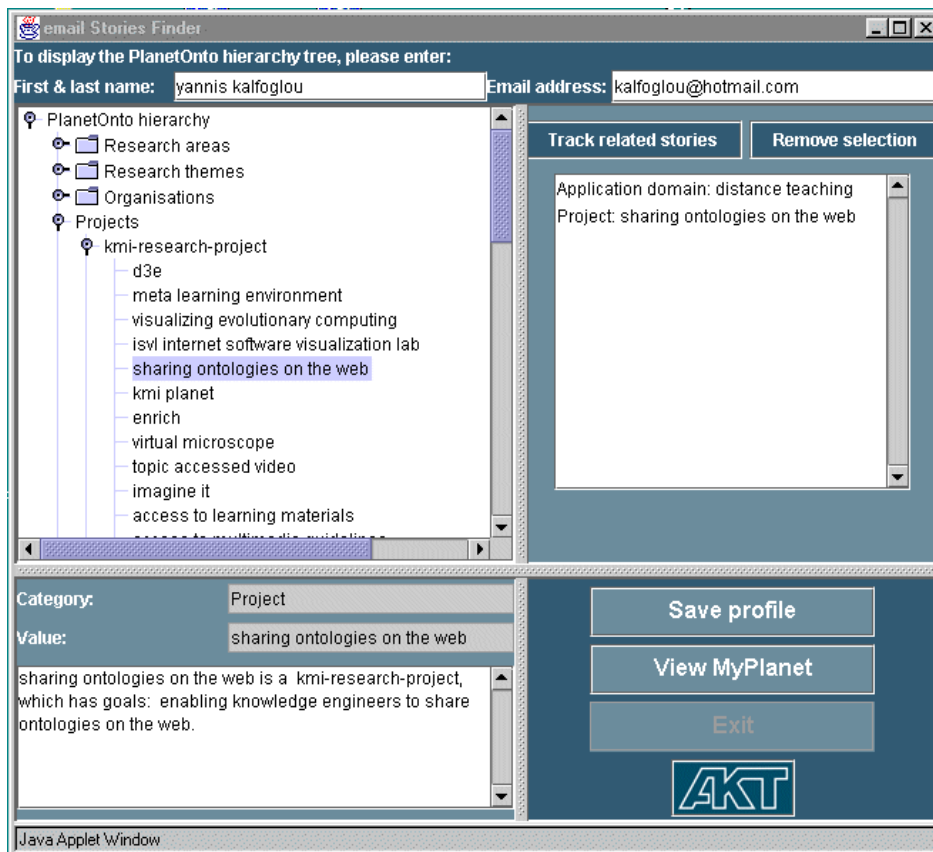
email Stories Finder

To display the PlanetOnto hierarchy tree, please enter:

First & last name: yannis kalfoglou

Email address: kalfoglou@hotmail.com

PlanetOnto hierarchy
Research areas
Research themes
Organisations
Projects
kmi-research-project
d3e
meta learning environment
visualizing evolutionary computing
isvl internet software visualization lab
sharing ontologies on the web
kmi planet
enrich
virtual microscope
topic accessed video
imagine it
access to learning materials
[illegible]

Track related stories

Remove selection

Application domain: distance teaching
Project: sharing ontologies on the web

Category: Project

Value: sharing ontologies on the web

sharing ontologies on the web is a kmi-research-project, which has goals: enabling knowledge engineers to share ontologies on the web.

Save profile

View MyPlanet

Exit

AKT

Java Applet Window